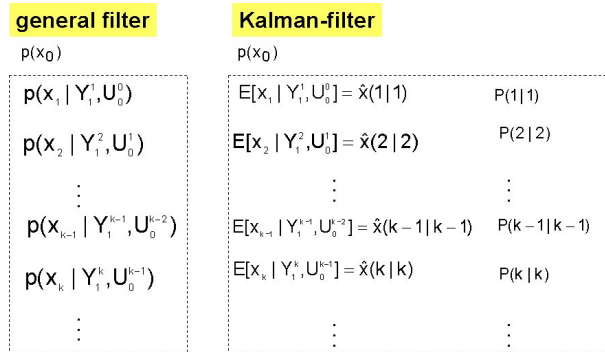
general filter

$p(x_0)$

$p(x_1 \mid Y_1^1, U_0^0)$

$p(x_2 \mid Y_1^2, U_0^1)$

$\vdots$

$p(x_{k-1} \mid Y_1^{k-1}, U_0^{k-2})$

$p(x_k \mid Y_1^k, U_0^{k-1})$

$\vdots$

Kalman-filter

$p(x_0)$

$E[x_1 \mid Y_1^1, U_0^0] = \hat{x}(1|1)$ $P(1|1)$

$E[x_2 \mid Y_1^2, U_0^1] = \hat{x}(2|2)$ $P(2|2)$

$\vdots$ $\vdots$

$E[x_{k-1} \mid Y_1^{k-1}, U_0^{k-2}] = \hat{x}(k-1|k-1)$ $P(k-1|k-1)$

$E[x_k \mid Y_1^k, U_0^{k-1}] = \hat{x}(k|k)$ $P(k|k)$

$\vdots$ $\vdots$